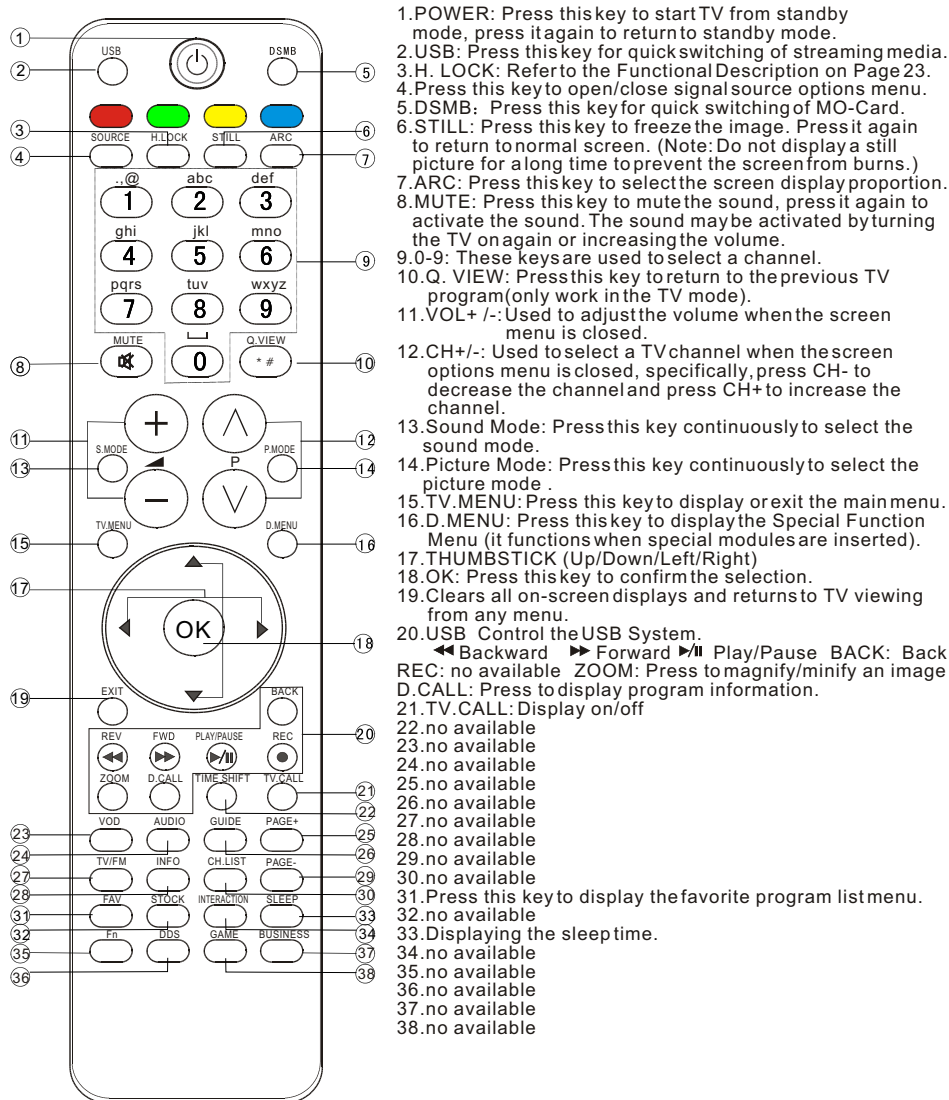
①
USB
②
DSMB
⑤
③
SOURCE
④
H.LOCK
STILL
⑥
ARC
⑦
.,@
1
abc
2
def
3
ghi
4
jkl
5
mno
6
⑨
pqrs
7
tuv
8
wxyz
9
MUTE
⑧
0
Q.VIEW
* #
⑩
+
⑪
S.MODE
⑬
P
−
⑫
P.MODE
⑭
TV.MENU
⑮
D.MENU
⑯
⑰
OK
⑱
EXIT
⑲
BACK
REV
FWD
PLAY/PAUSE
REC
⑳
ZOOM
D.CALL
TIME SHIFT
TV.CALL
㉑
㉒
VOD
㉓
AUDIO
GUIDE
PAGE+
㉕
㉔
㉖
TV/FM
㉗
INFO
CH.LIST
PAGE-
㉙
㉘
㉚
FAV
㉛
STOCK
INTERACTION
SLEEP
㉝
㉜
㉞
Fn
㉟
DDS
GAME
BUSINESS
㊲
㊱
㊳

1.POWER: Press this key to start TV from standby mode, press it again to return to standby mode.
2.USB: Press this key for quick switching of streaming media.
3.H. LOCK: Refer to the Functional Description on Page 23.
4.Press this key to open/close signal source options menu.
5.DSMB：Press this key for quick switching of MO-Card.
6.STILL: Press this key to freeze the image. Press it again to return to normal screen. (Note: Do not display a still picture for a long time to prevent the screen from burns.)
7.ARC: Press this key to select the screen display proportion.
8.MUTE: Press this key to mute the sound, press it again to activate the sound. The sound may be activated by turning the TV on again or increasing the volume.
9.0-9: These keys are used to select a channel.
10.Q. VIEW: Press this key to return to the previous TV program(only work in the TV mode).
11.VOL+ /-: Used to adjust the volume when the screen menu is closed.
12.CH+/-: Used to select a TV channel when the screen options menu is closed, specifically, press CH- to decrease the channel and press CH+ to increase the channel.
13.Sound Mode: Press this key continuously to select the sound mode.
14.Picture Mode: Press this key continuously to select the picture mode .
15.TV.MENU: Press this key to display or exit the main menu.
16.D.MENU: Press this key to display the Special Function Menu (it functions when special modules are inserted).
17.THUMBSTICK (Up/Down/Left/Right)
18.OK: Press this key to confirm the selection.
19.Clears all on-screen displays and returns to TV viewing from any menu.
20.USB Control the USB System.
◀◀ Backward ▶▶ Forward ▶/II Play/Pause BACK: Back
REC: no available ZOOM: Press to magnify/minify an image
D.CALL: Press to display program information.
21.TV.CALL: Display on/off
22.no available
23.no available
24.no available
25.no available
26.no available
27.no available
28.no available
29.no available
30.no available
31.Press this key to display the favorite program list menu.
32.no available
33.Displaying the sleep time.
34.no available
35.no available
36.no available
37.no available
38.no available